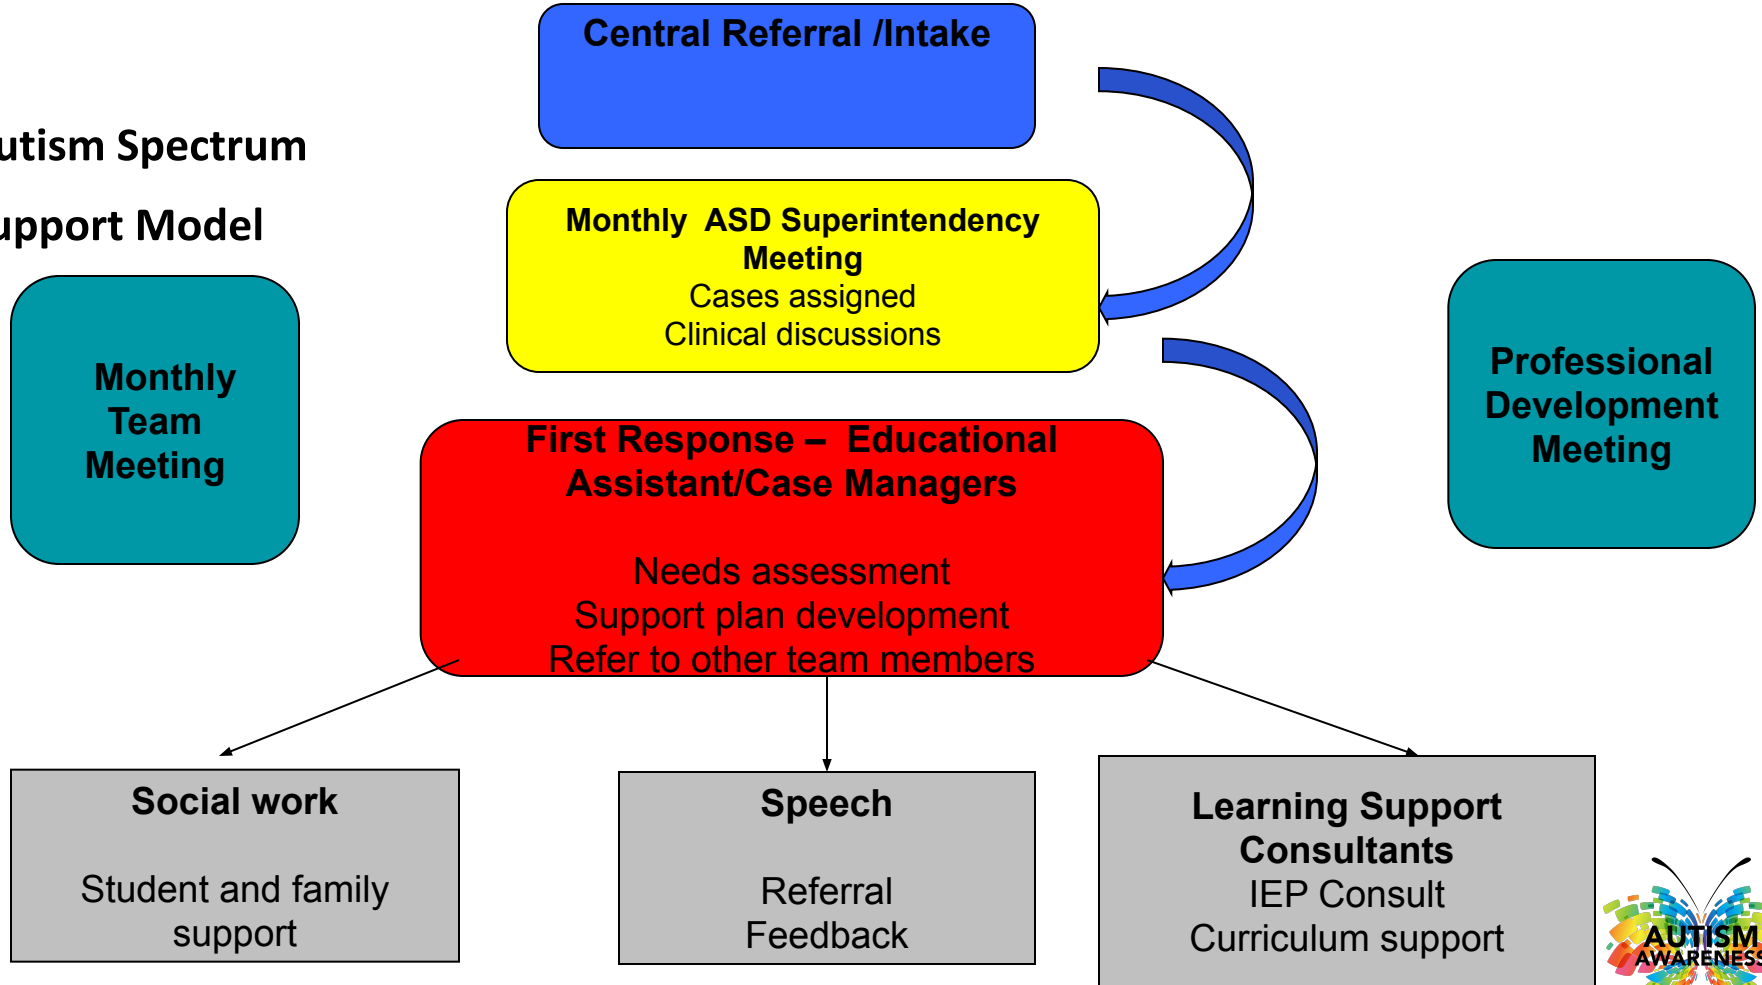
utism Spectrum

upport Model

Central Referral /Intake

Monthly ASD Superintendency Meeting
Cases assigned
Clinical discussions

Monthly Team Meeting

Professional Development Meeting

First Response – Educational Assistant/Case Managers

Needs assessment
Support plan development
Refer to other team members

Social work

Student and family support

Speech

Referral
Feedback

Learning Support Consultants
IEP Consult
Curriculum support

AUTISM
AWARENESS